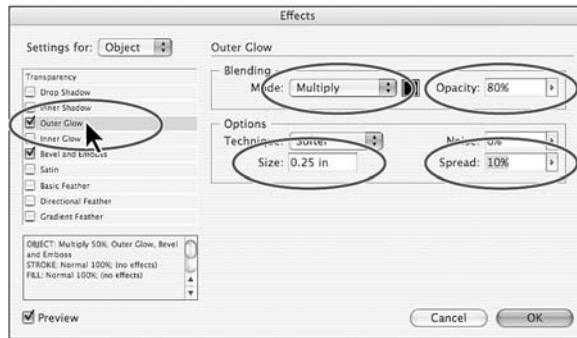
Effects

Settings for: Object

Transparency
Drop Shadow
Inner Shadow
Outer Glow
Inner Glow
Bevel and Emboss
Satin
Basic Feather
Directional Feather
Gradient Feather

OBJECT: Multiply 50%; Outer Glow, Bevel and Emboss
STROKE: Normal 100%; (no effects)
FILL: Normal 100%; (no effects)

Preview

Outer Glow

Blending
Mode: Multiply
Opacity: 80%

Options
Technique: Softer
Noise: 0%
Size: 0.25 in
Spread: 10%

Cancel
OK